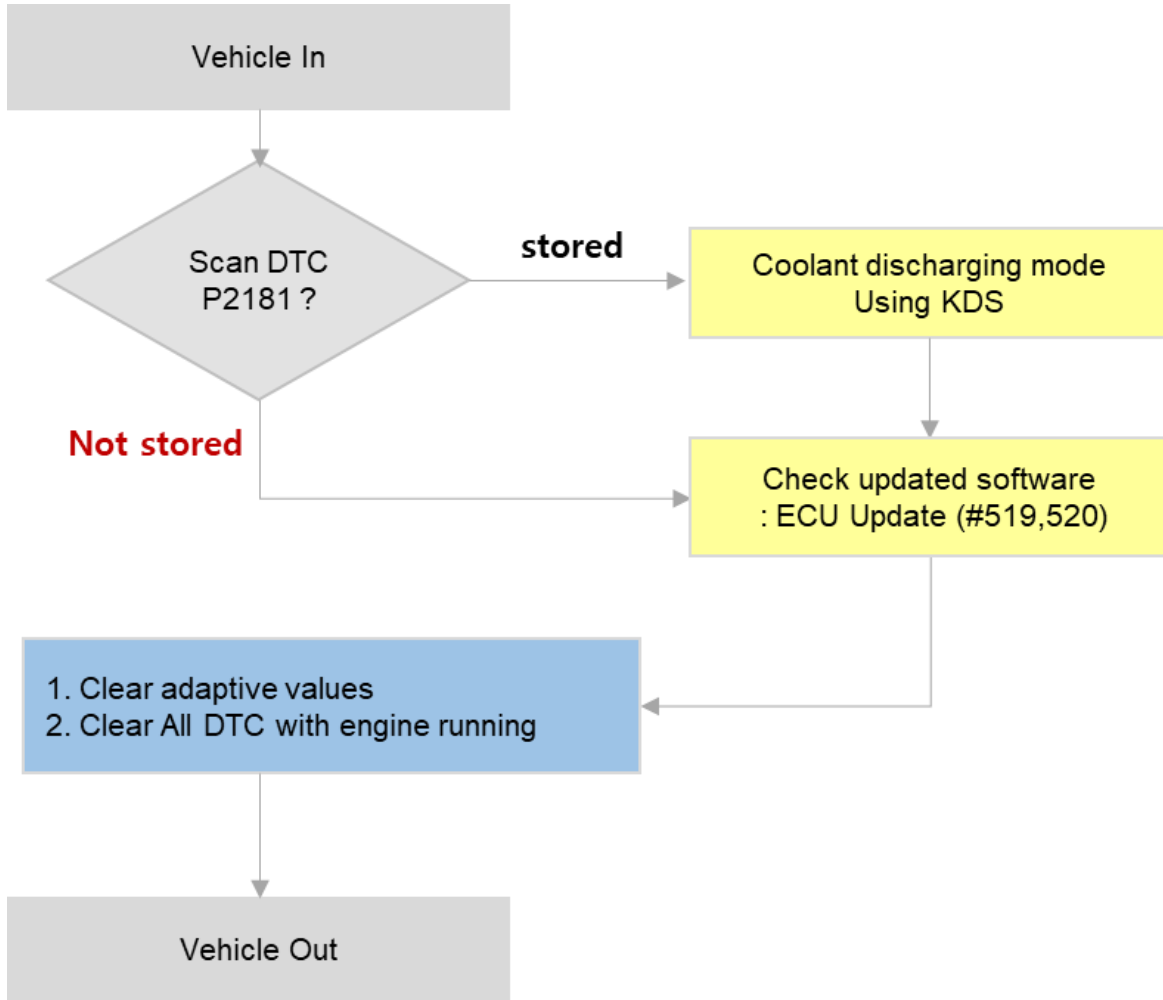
Vehicle In

Scan DTC
P2181 ?

stored

Coolant discharging mode
Using KDS

Not stored

Check updated software
: ECU Update (#519,520)

1. Clear adaptive values
2. Clear All DTC with engine running

Vehicle Out